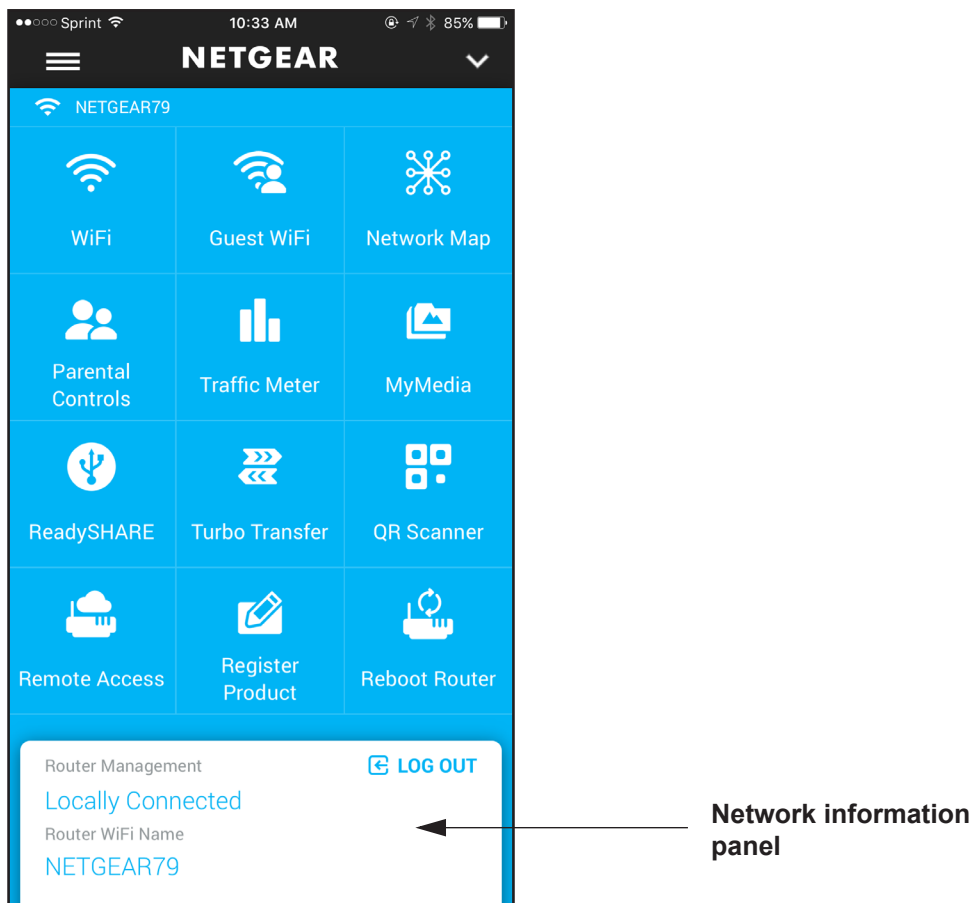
●●○○○ Sprint 10:33 AM 85%

NETGEAR

NETGEAR79

WiFi
Guest WiFi
Network Map
Parental Controls
Traffic Meter
MyMedia
ReadySHARE
Turbo Transfer
QR Scanner
Remote Access
Register Product
Reboot Router

Router Management
LOG OUT
Locally Connected
Router WiFi Name
NETGEAR79

Network information panel